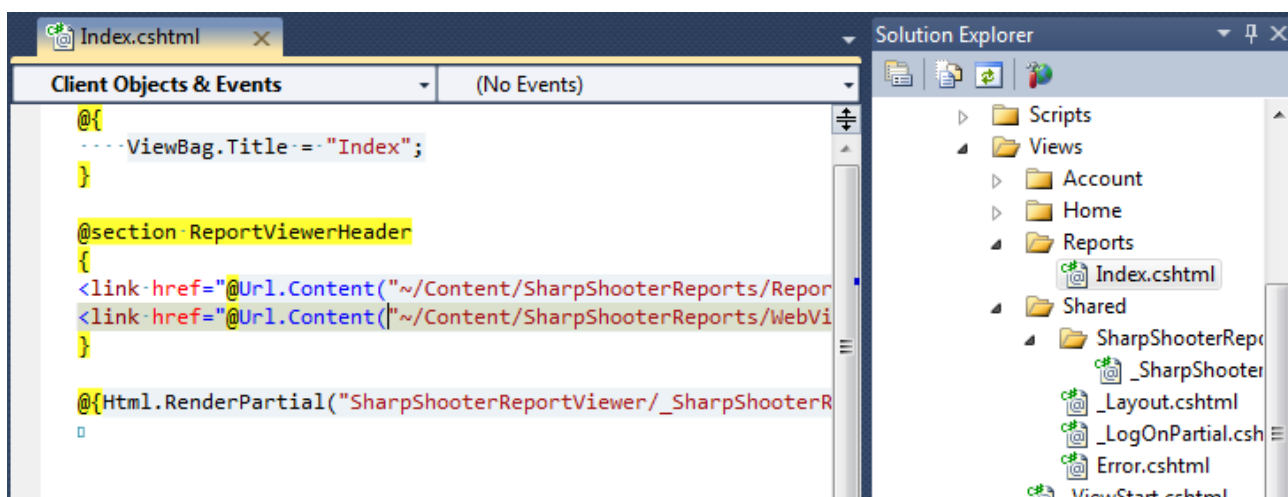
Index.cshtml

Client Objects & Events

(No Events)

@{
ViewBag.Title = "Index";
}

@section ReportViewerHeader
{
<link href="@Url.Content("~/Content/SharpShooterReports/Repor
<link href="@Url.Content("~/Content/SharpShooterReports/WebVi
}

@{Html.RenderPartial("SharpShooterReportViewer/_SharpShooterR

Solution Explorer

Scripts
Views
Account
Home
Reports
Index.cshtml
Shared
SharpShooterRepo
_SharpShooter
_Layout.cshtml
_LogOnPartial.csh
Error.cshtml
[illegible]